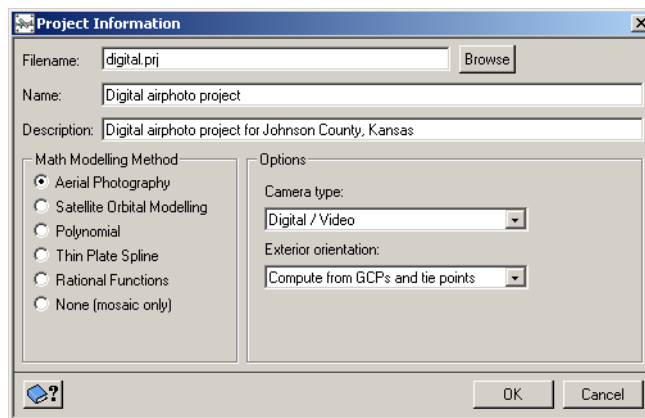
Project Information

Filename: digital.prj Browse

Name: Digital airphoto project

Description: Digital airphoto project for Johnson County, Kansas

Math Modelling Method
Aerial Photography
Satellite Orbital Modelling
Polynomial
Thin Plate Spline
Rational Functions
None (mosaic only)

Options
Camera type:
Digital / Video
Exterior orientation:
Compute from GCPs and tie points

?

OK Cancel